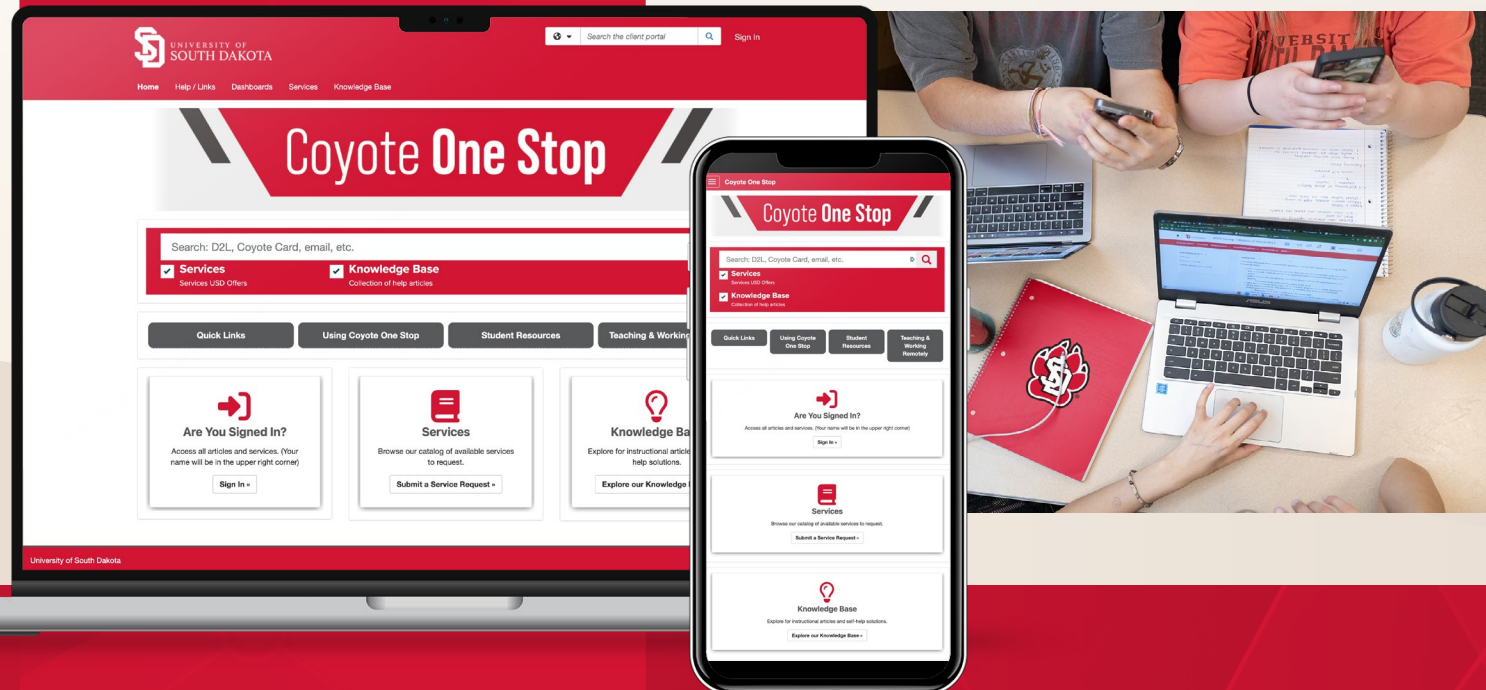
UNIVERSITY OF SOUTH DAKOTA

Search the client portal

Sign In

Home Help / Links Dashboards Services Knowledge Base

Coyote One Stop

Search: D2L, Coyote Card, email, etc.

Services
Services USD Offers

Knowledge Base
Collection of help articles

Quick Links

Using Coyote One Stop

Student Resources

Teaching & Workin

Are You Signed In?

Access all articles and services. (Your name will be in the upper right corner)

Sign In »

Services

Browse our catalog of available services to request.

Submit a Service Request »

Knowledge Ba

Explore for instructional article help solutions.

Explore our Knowledge

University of South Dakota

Coyote One Stop

Coyote One Stop

Search: D2L, Coyote Card, email, etc.

Services
Services USD Offers

Knowledge Base
Collection of help articles

Quick Links

Using Coyote One Stop

Student Resources

Teaching & Working Remotely

Are You Signed In?

Access all articles and services. (Your name will be in the upper right corner)

Sign In »

Services

Browse our catalog of available services to request.

Submit a Service Request »

Knowledge Base

Explore for instructional articles and self-help solutions.

Explore our Knowledge Base »

VERSIT